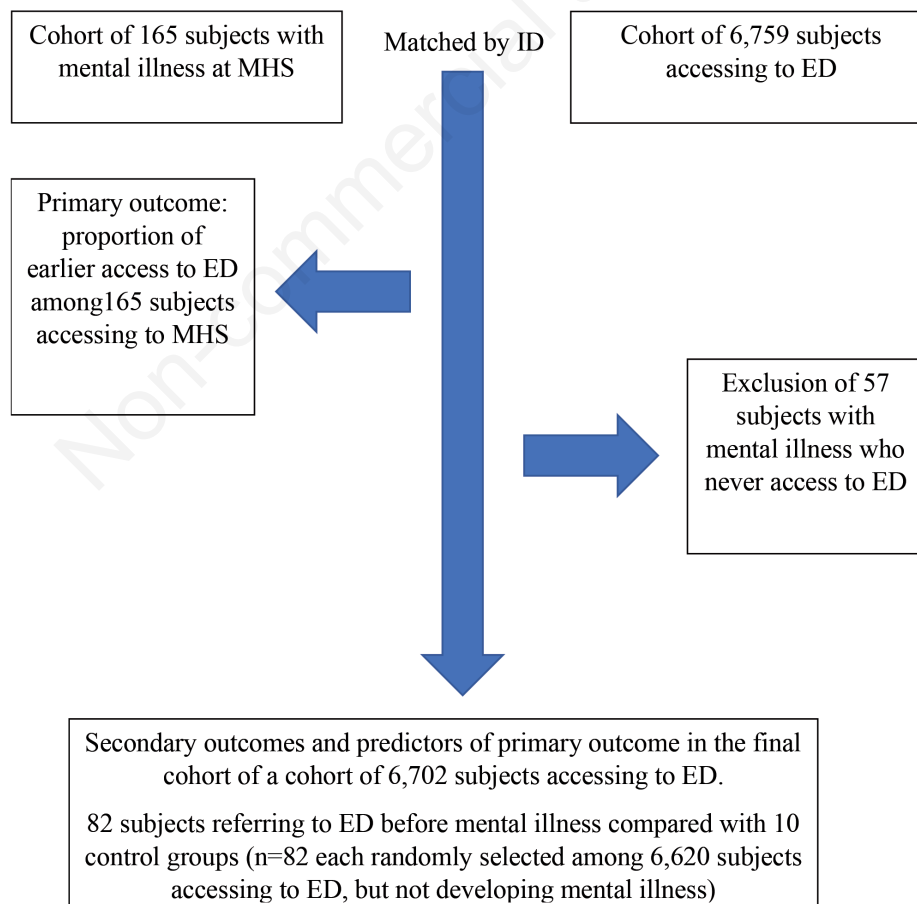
Cohort of 165 subjects with mental illness at MHS

Matched by ID

Cohort of 6,759 subjects accessing to ED

Primary outcome: proportion of earlier access to ED among165 subjects accessing to MHS

Exclusion of 57 subjects with mental illness who never access to ED

Secondary outcomes and predictors of primary outcome in the final cohort of a cohort of 6,702 subjects accessing to ED.

82 subjects referring to ED before mental illness compared with 10 control groups (n=82 each randomly selected among 6,620 subjects accessing to ED, but not developing mental illness)

Non-commercial